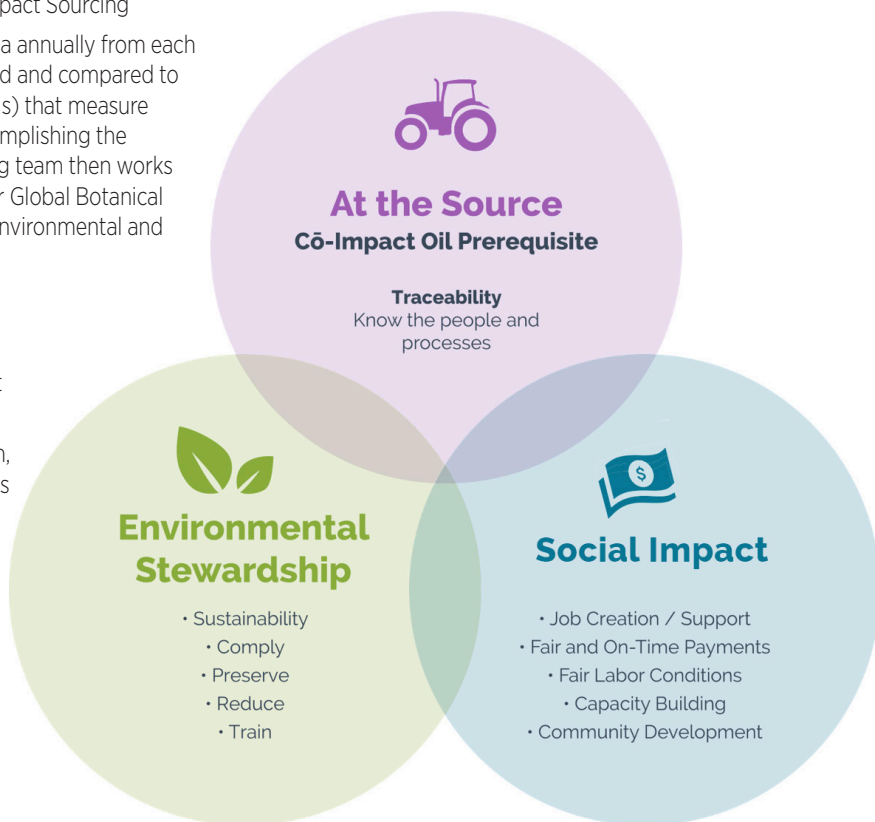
pact Sourcing

a annually from each d and compared to s) that measure mplishing the g team then works r Global Botanical nvironmental and

t

n, s

At the Source
Cō-Impact Oil Prerequisite

Traceability
Know the people and processes

Environmental Stewardship

• Sustainability
• Comply
• Preserve
• Reduce
• Train

Social Impact

• Job Creation / Support
• Fair and On-Time Payments
• Fair Labor Conditions
• Capacity Building
• Community Development